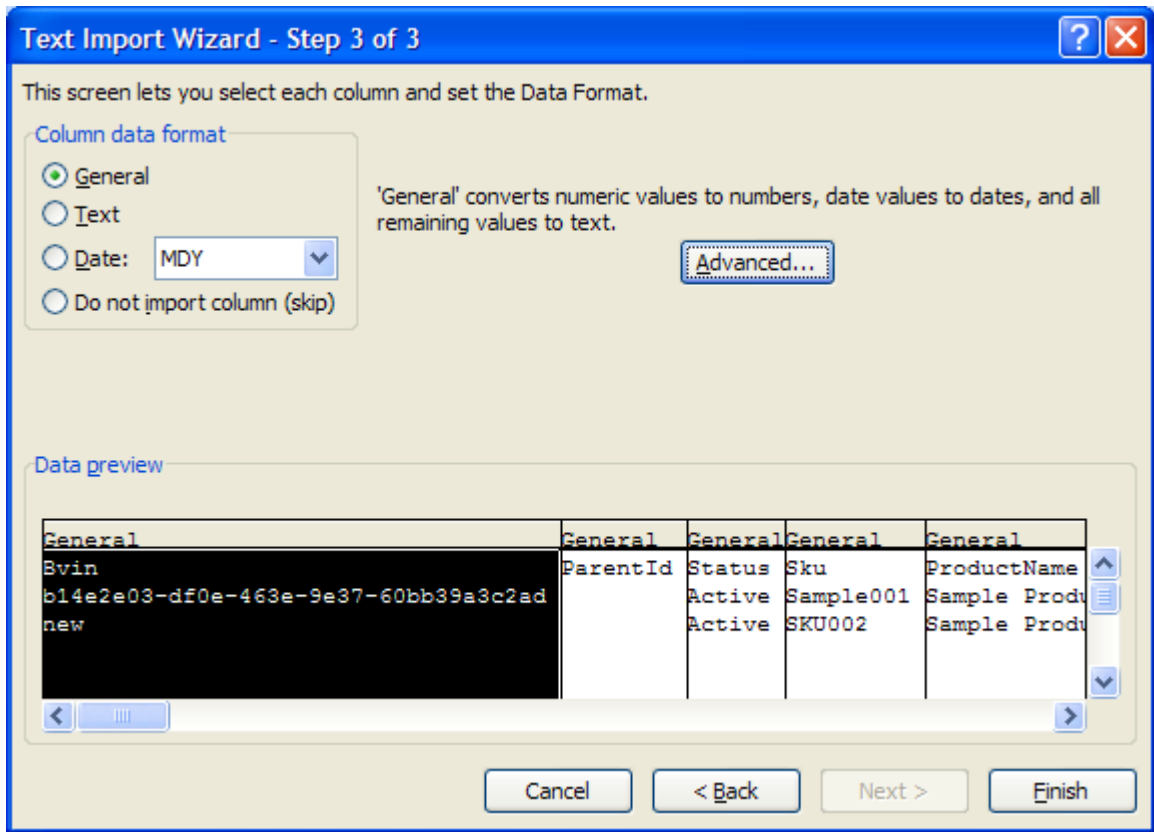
Text Import Wizard - Step 3 of 3

This screen lets you select each column and set the Data Format.

Column data format

General

Text

Date: MDY

Do not import column (skip)

'General' converts numeric values to numbers, date values to dates, and all remaining values to text.

Advanced...

Data preview

| General | General | General | General | General |
|---|---|---|---|---|
| Bvin | ParentId | Status | Sku | ProductName |
| b14e2e03-df0e-463e-9e37-60bb39a3c2ad | | Active | Sample001 | Sample Produ |
| new | | Active | SKU002 | Sample Produ |

Cancel

< Back

Next >

Finish